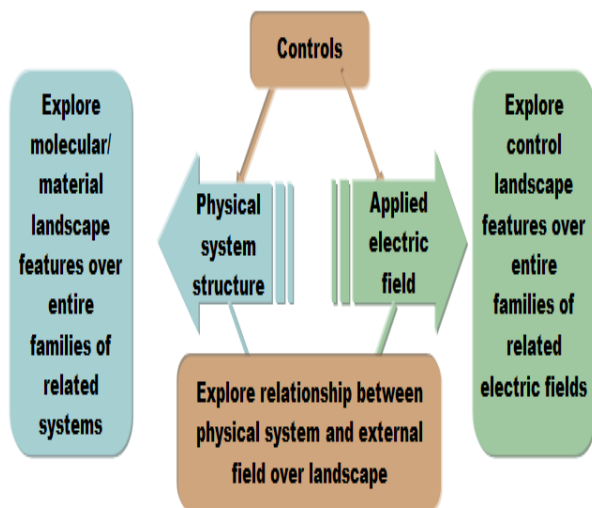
Controls

Explore molecular/ material landscape features over entire families of related systems

Physical system structure

Applied electric field

Explore control landscape features over entire families of related electric fields

Explore relationship between physical system and external field over landscape